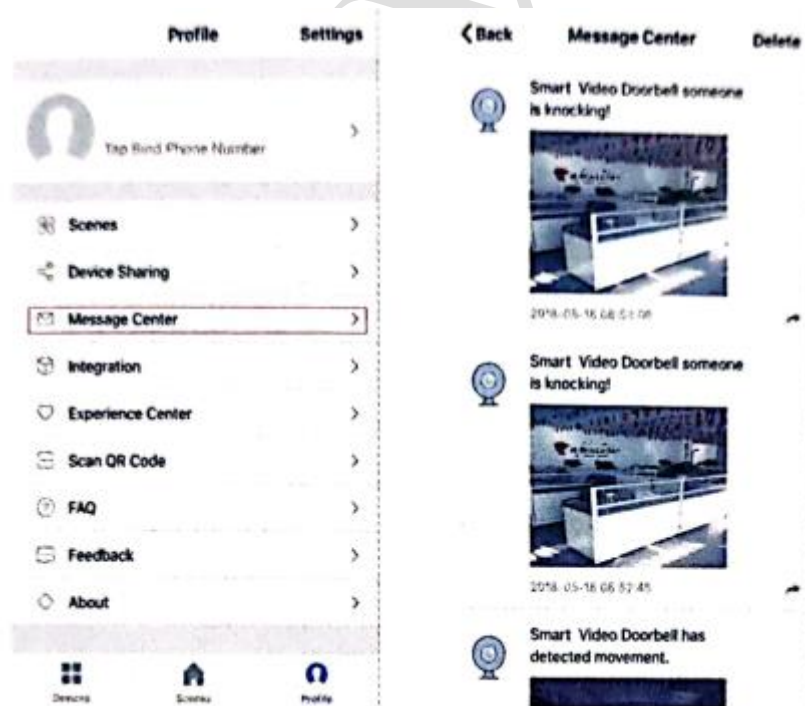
Profile Settings

Tap Bind Phone Number >

Scenes >

Device Sharing >

Message Center >

Integration >

Experience Center >

Scan QR Code >

FAQ >

Feedback >

About >

Devices Scenes Profile

< Back Message Center Delete

Smart Video Doorbell someone is knocking!

2018-05-16 08:51:08

Smart Video Doorbell someone is knocking!

2018-05-16 08:52:45

Smart Video Doorbell has detected movement.